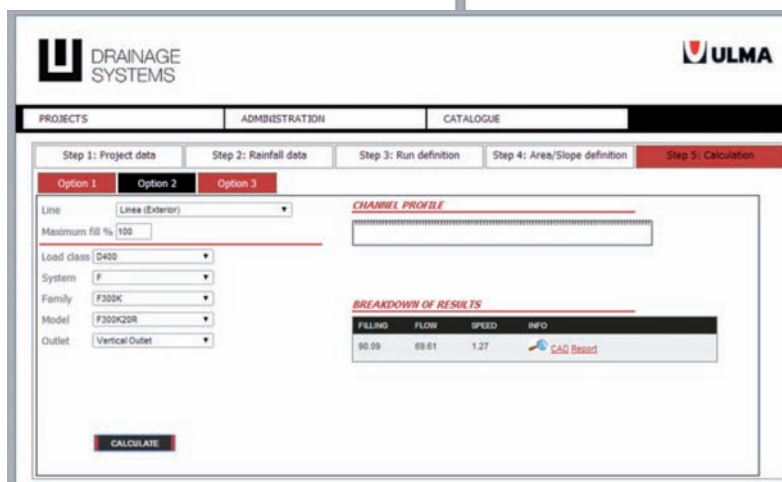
DRAINAGE SYSTEMS

ULMA

PROJECTS
ADMINISTRATION
CATALOGUE

Step 1: Project data
Step 2: Rainfall data
Step 3: Run definition
Step 4: Area/Slope definition
Step 5: Calculation

Option 1
Option 2
Option 3

Line Linea (Exterior)
Maximum fill % 100

Load class D400
System F
Family F300K
Model F300K20R
Outlet Vertical Outlet

CALCULATE

CHANNEL PROFILE

BREAKDOWN OF RESULTS

| FILLING | FLOW | SPEED | INFO |
|---|---|---|---|
| 90.09 | 69.61 | 1.27 | CAD Report |